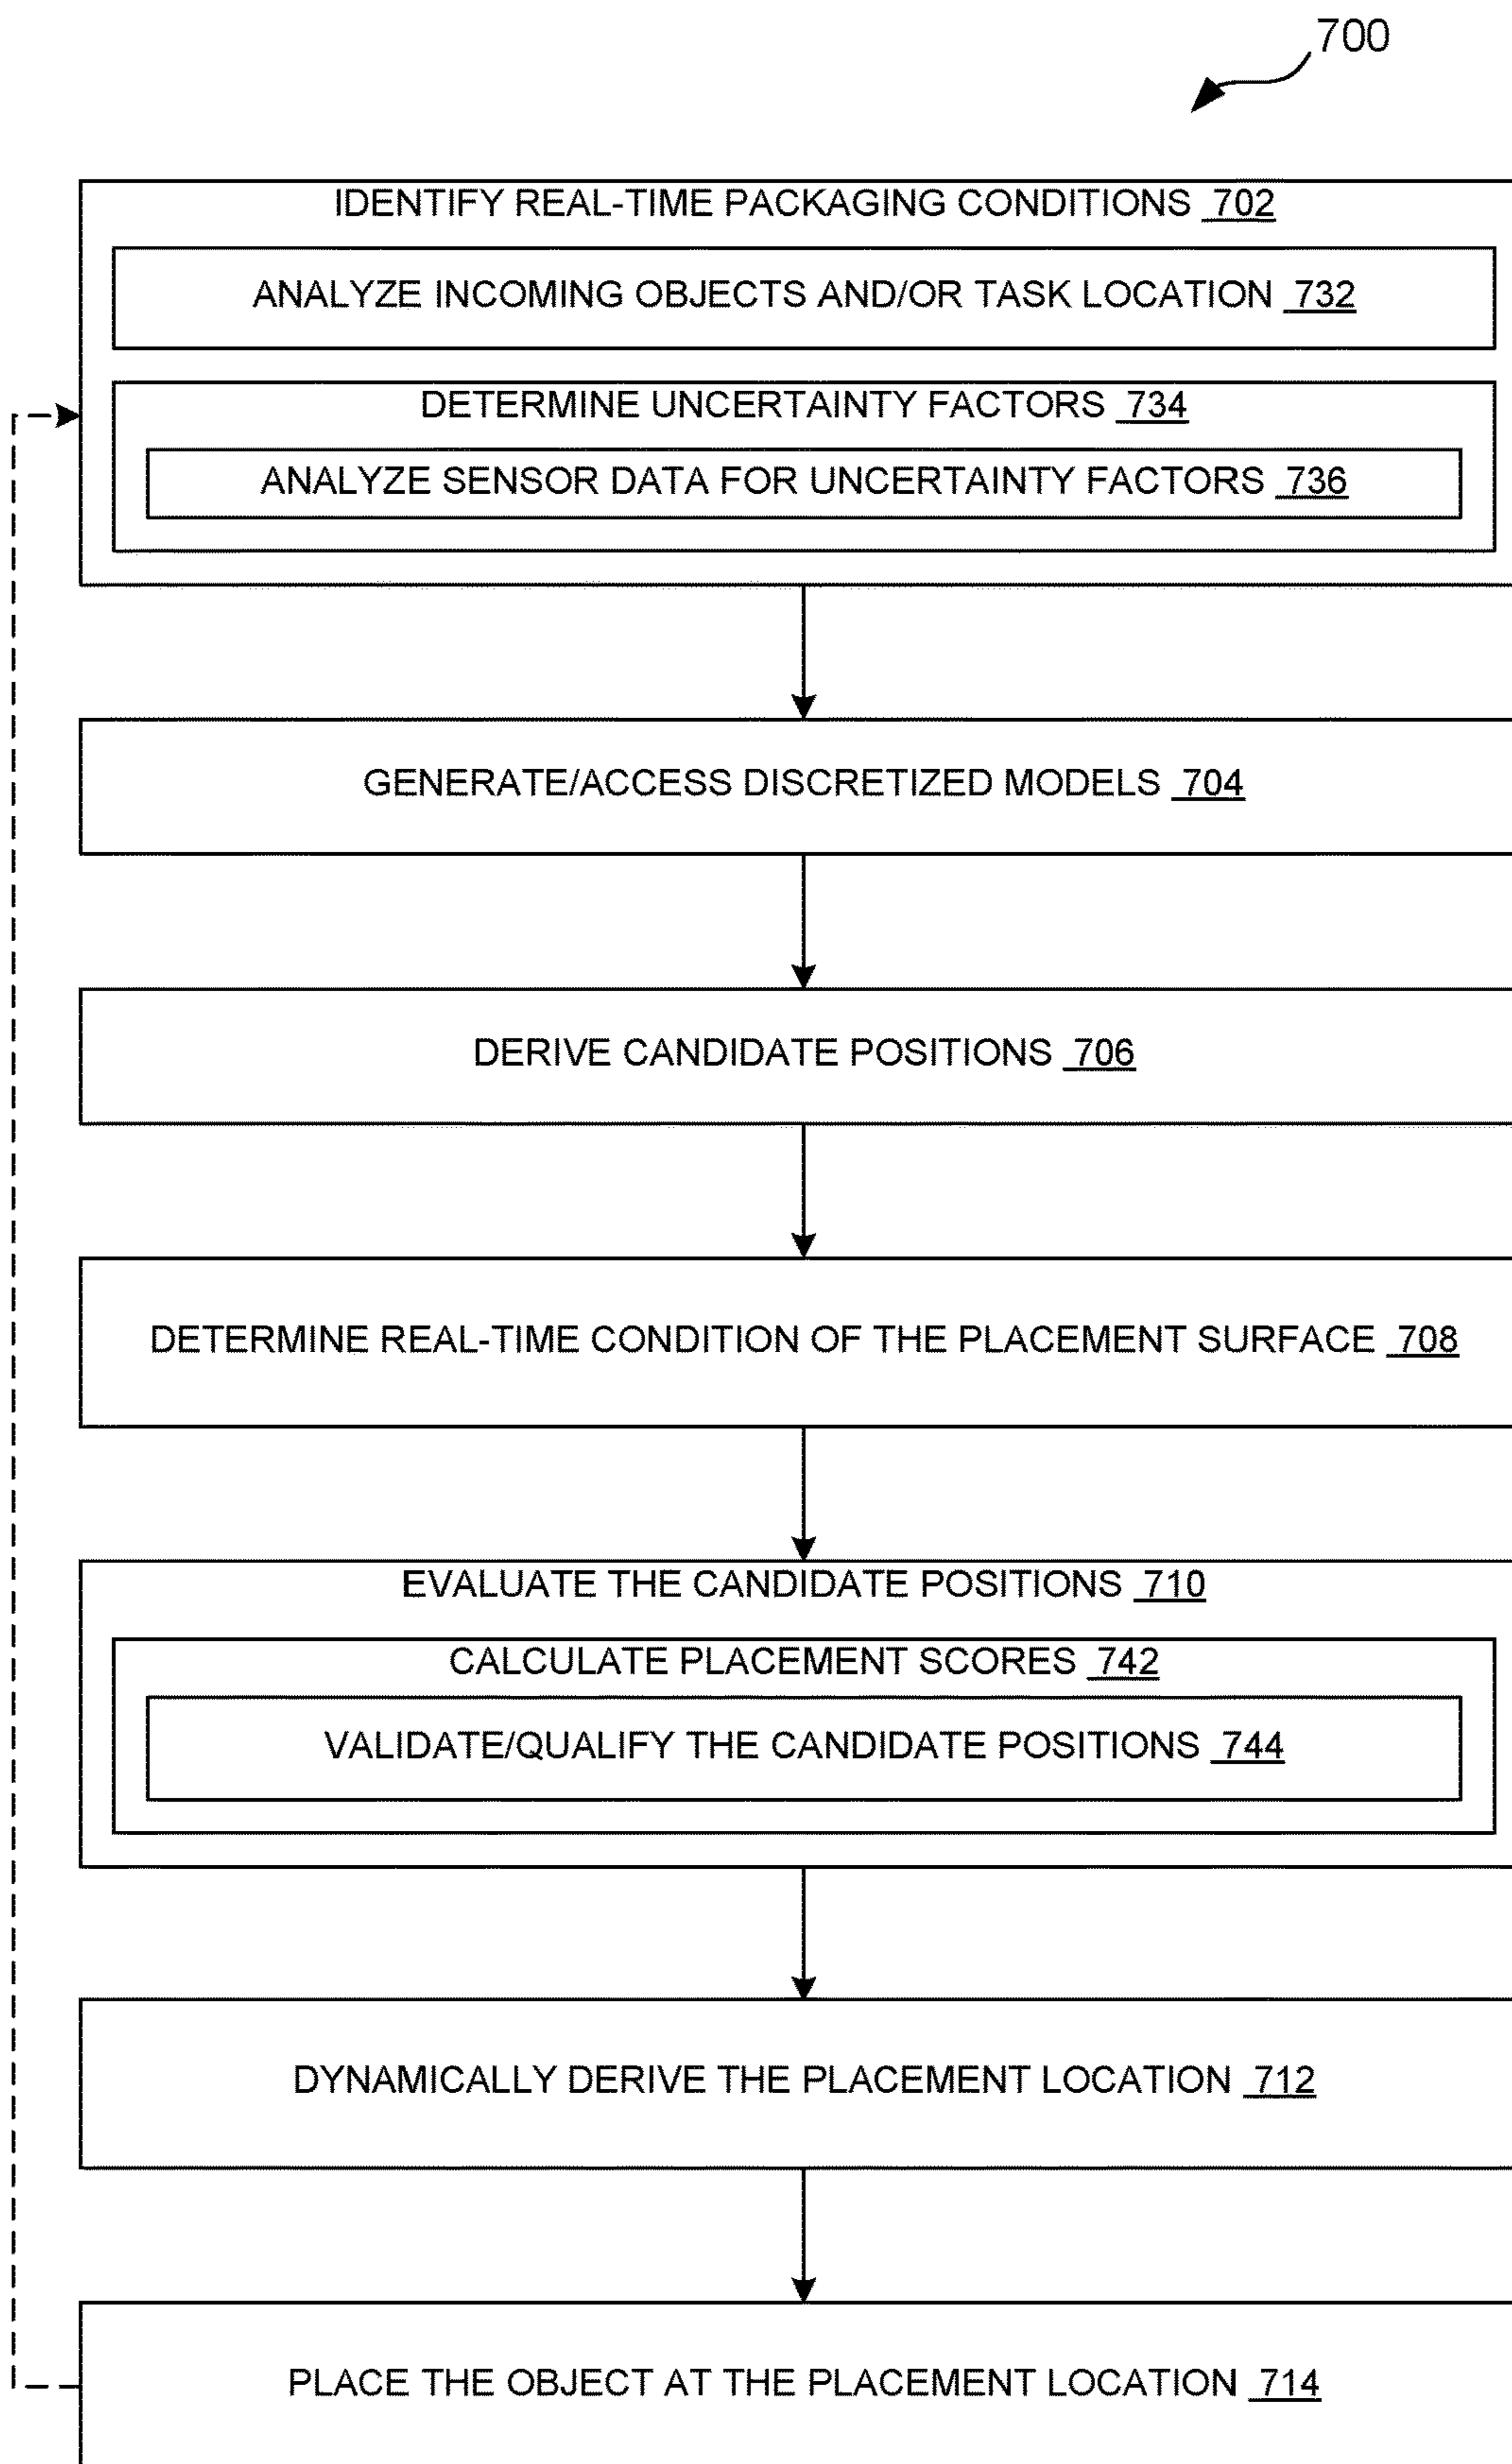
700

IDENTIFY REAL-TIME PACKAGING CONDITIONS 702

ANALYZE INCOMING OBJECTS AND/OR TASK LOCATION 732

DETERMINE UNCERTAINTY FACTORS 734

ANALYZE SENSOR DATA FOR UNCERTAINTY FACTORS 736

GENERATE/ACCESS DISCRETIZED MODELS 704

DERIVE CANDIDATE POSITIONS 706

DETERMINE REAL-TIME CONDITION OF THE PLACEMENT SURFACE 708

EVALUATE THE CANDIDATE POSITIONS 710

CALCULATE PLACEMENT SCORES 742

VALIDATE/QUALIFY THE CANDIDATE POSITIONS 744

DYNAMICALLY DERIVE THE PLACEMENT LOCATION 712

PLACE THE OBJECT AT THE PLACEMENT LOCATION 714